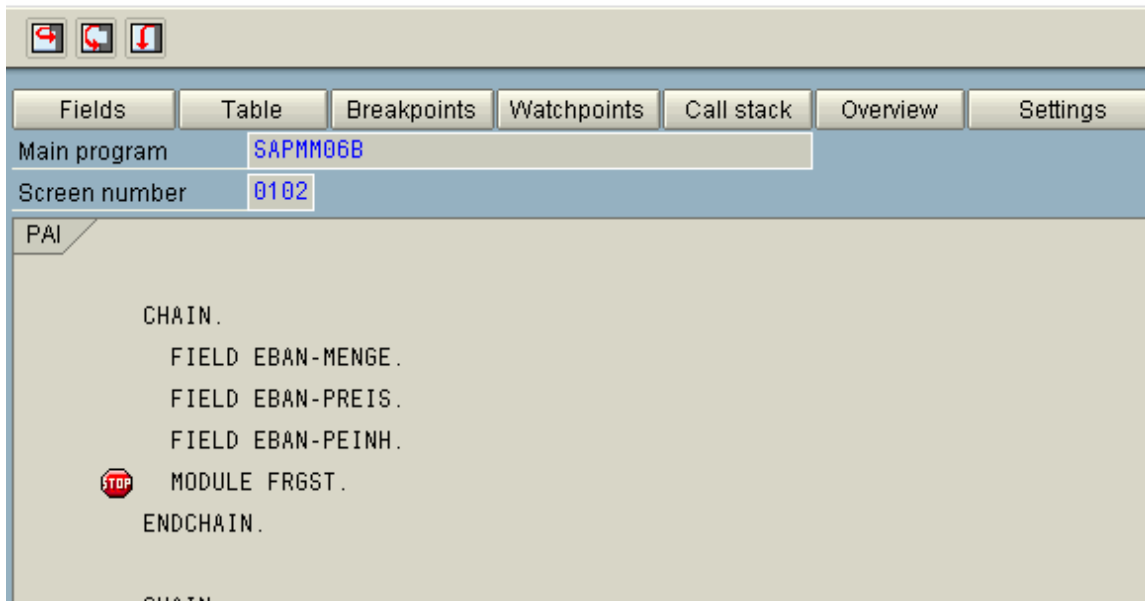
Fields | Table | Breakpoints | Watchpoints | Call stack | Overview | Settings

Main program SAPMM06B
Screen number 0102

PAI

CHAIN.
FIELD EBAN-MENGE.
FIELD EBAN-PREIS.
FIELD EBAN-PEINH.
STOP MODULE FRGST.
ENDCHAIN.

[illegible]